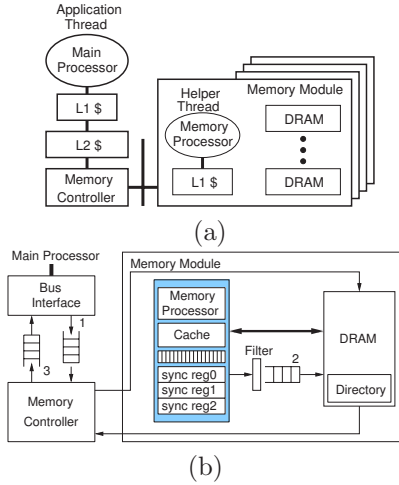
Application Thread

Main Processor

L1 $

L2 $

Memory Controller

Helper Thread

Memory Processor

L1 $

Memory Module

DRAM

DRAM

(a)

Main Processor

Bus Interface

1

3

Memory Controller

Memory Module

Memory Processor

Cache

sync reg0
sync reg1
sync reg2

Filter

2

DRAM

Directory

(b)